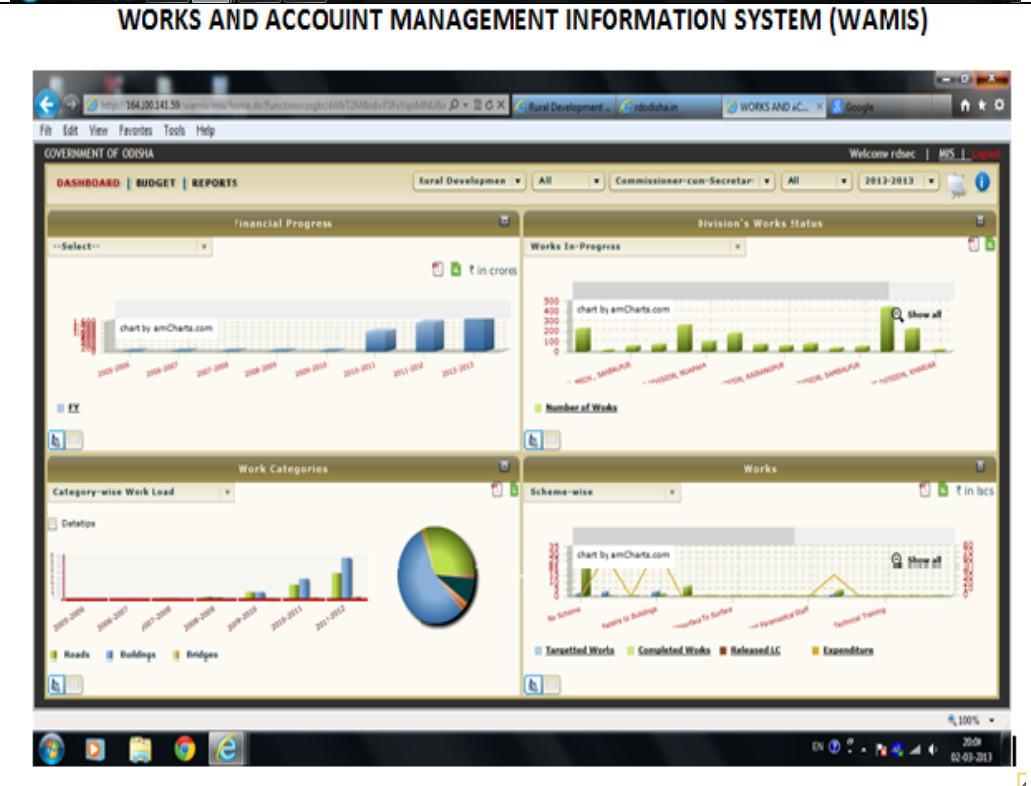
WORKS AND ACCOUINT MANAGEMENT INFORMATION SYSTEM (WAMIS)

http://164.100.141.59/wamis/mis/home.do?function=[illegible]

Rural Development ... rdodisha.in WORKS AND AC... Google

File Edit View Favorites Tools Help

GOVERNMENT OF ODISHA

Welcome rdsec | MIS | Logout

DASHBOARD | BUDGET | REPORTS

Rural Developmen | All | Commissioner-cum-Secretar | All | 2012-2013

Financial Progress

--Select--

₹ in crores

chart by amCharts.com

2005-2006 2006-2007 2007-2008 2008-2009 2009-2010 2010-2011 2011-2012 2012-2013

FY

Division's Works Status

Works In-Progress

500 400 300 200 100 0

chart by amCharts.com

Show all

... MECH., SAMBALPUR ... DIVISION, RJAPUR ... DIVISION, RAIRANGPUR ... DIVISION, SAMBALPUR ... DIVISION, KHARIAR

Number of Works

Work Categories

Category-wise Work Load

Datatips

2005-2006 2006-2007 2007-2008 2008-2009 2009-2010 2010-2011 2011-2012

Roads Buildings Bridges

Works

Scheme-wise

₹ in lacs

chart by amCharts.com

Show all

No Scheme Repairs to Buildings ...Surface To Surface ...Paramedical Staff Technical Training

Targetted Works Completed Works Released LC Expenditure

100%

EN 20:04 02-03-2013